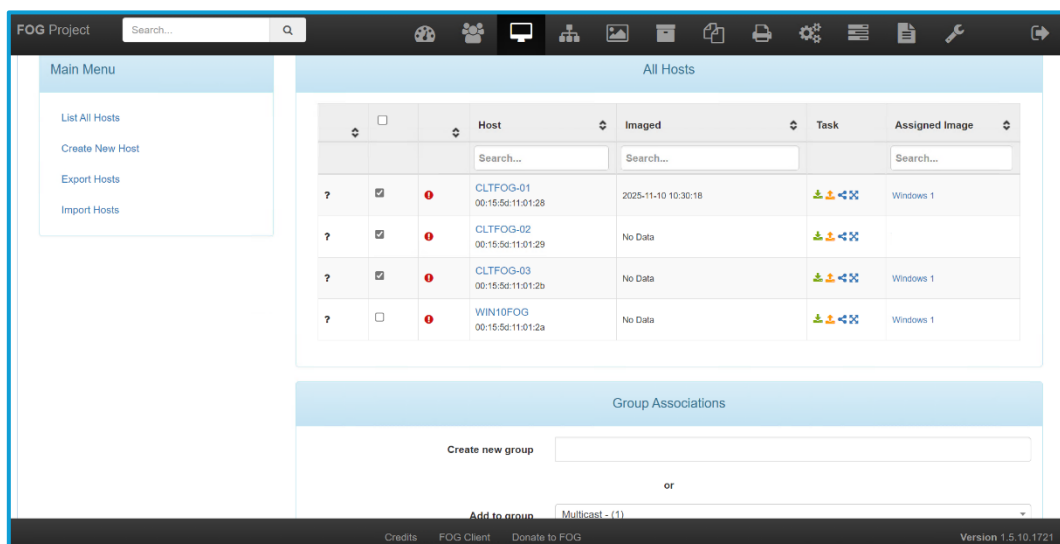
FOG Project Search...

Main Menu

List All Hosts

Create New Host

Export Hosts

Import Hosts

All Hosts

| | | | Host | Imaged | Task | Assigned Image |
|---|---|---|---|---|---|---|
| | | | Search... | Search... | | Search... |
| ? | | | CLTFOG-01 00:15:5d:11:01:28 | 2025-11-10 10:30:18 | | Windows 1 |
| ? | | | CLTFOG-02 00:15:5d:11:01:29 | No Data | | |
| ? | | | CLTFOG-03 00:15:5d:11:01:2b | No Data | | Windows 1 |
| ? | | | WIN10FOG 00:15:5d:11:01:2a | No Data | | Windows 1 |

Group Associations

Create new group

or

Add to group Multicast - (1)

Credits FOG Client Donate to FOG

Version 1.5.10.1721